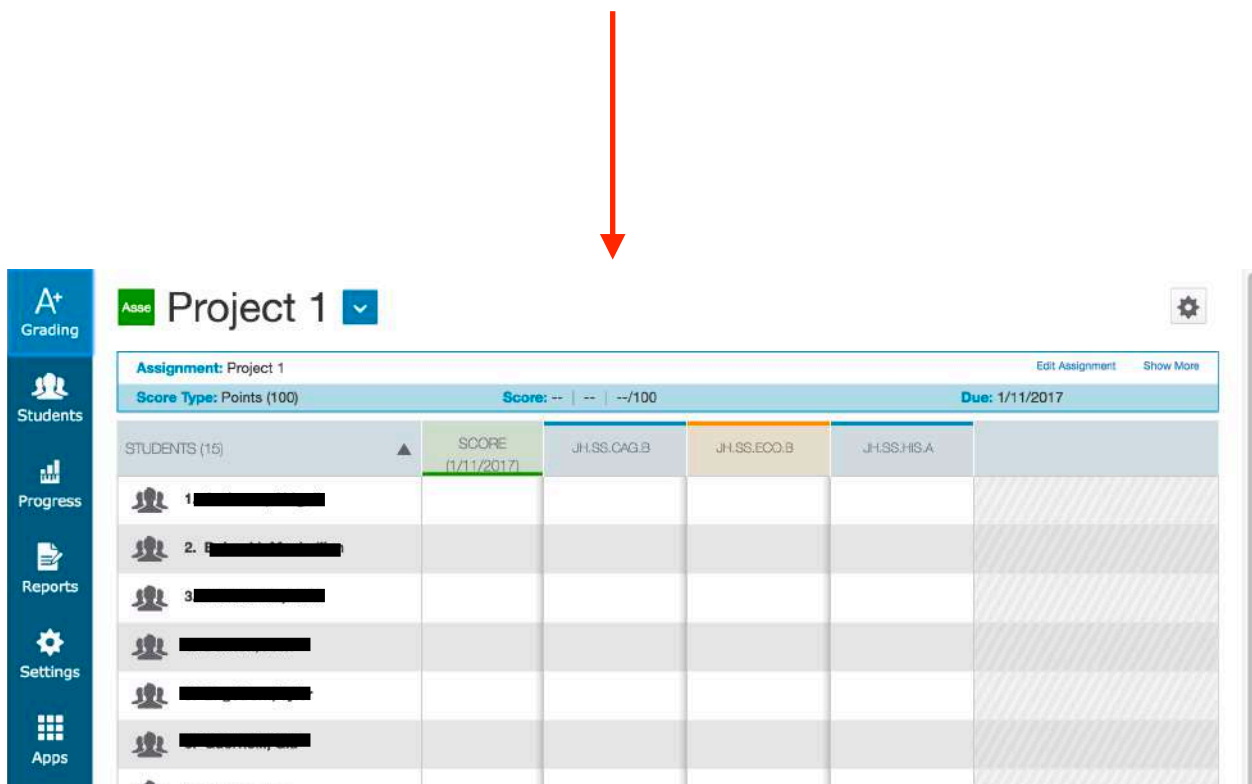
Grading

Students

Progress

Reports

Settings

Apps

Asse Project 1

Assignment: Project 1

Edit Assignment

Show More

Score Type: Points (100)

Score: -- | -- | --/100

Due: 1/11/2017

| STUDENTS (15) | SCORE (1/11/2017) | JH.SS.CAG.B | JH.SS.ECO.B | JH.SS.HIS.A |
|---|---|---|---|---|
| 1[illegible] | | | | |
| 2. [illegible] | | | | |
| 3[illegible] | | | | |
| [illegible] | | | | |
| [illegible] | | | | |
| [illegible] | | | | |